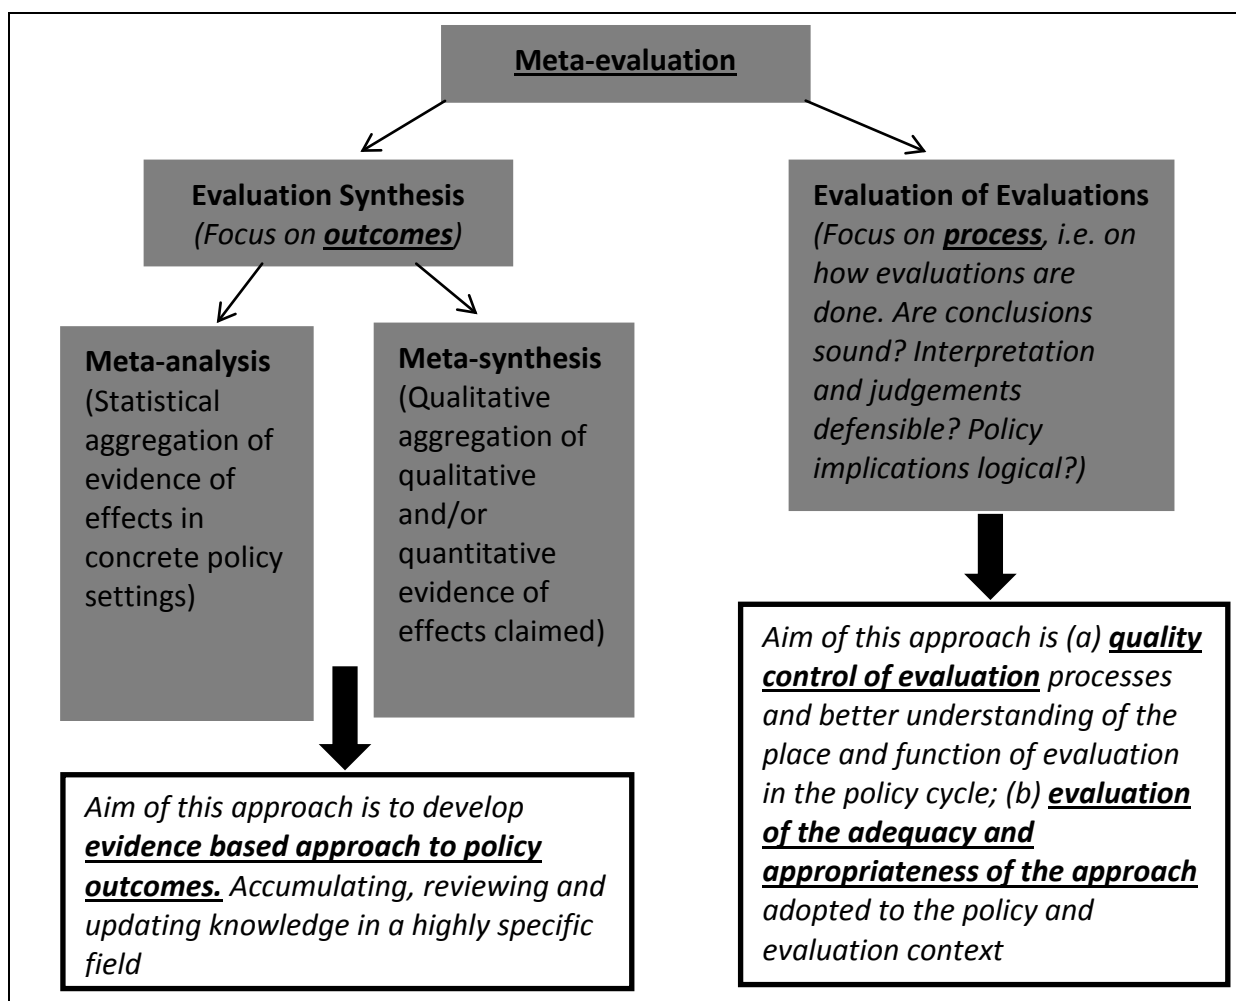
Meta-evaluation

Evaluation Synthesis
(Focus on outcomes)

Evaluation of Evaluations
(Focus on process, i.e. on how evaluations are done. Are conclusions sound? Interpretation and judgements defensible? Policy implications logical?)

Meta-analysis
(Statistical aggregation of evidence of effects in concrete policy settings)

Meta-synthesis
(Qualitative aggregation of qualitative and/or quantitative evidence of effects claimed)

Aim of this approach is (a) quality control of evaluation processes and better understanding of the place and function of evaluation in the policy cycle; (b) evaluation of the adequacy and appropriateness of the approach adopted to the policy and evaluation context

Aim of this approach is to develop evidence based approach to policy outcomes. Accumulating, reviewing and updating knowledge in a highly specific field